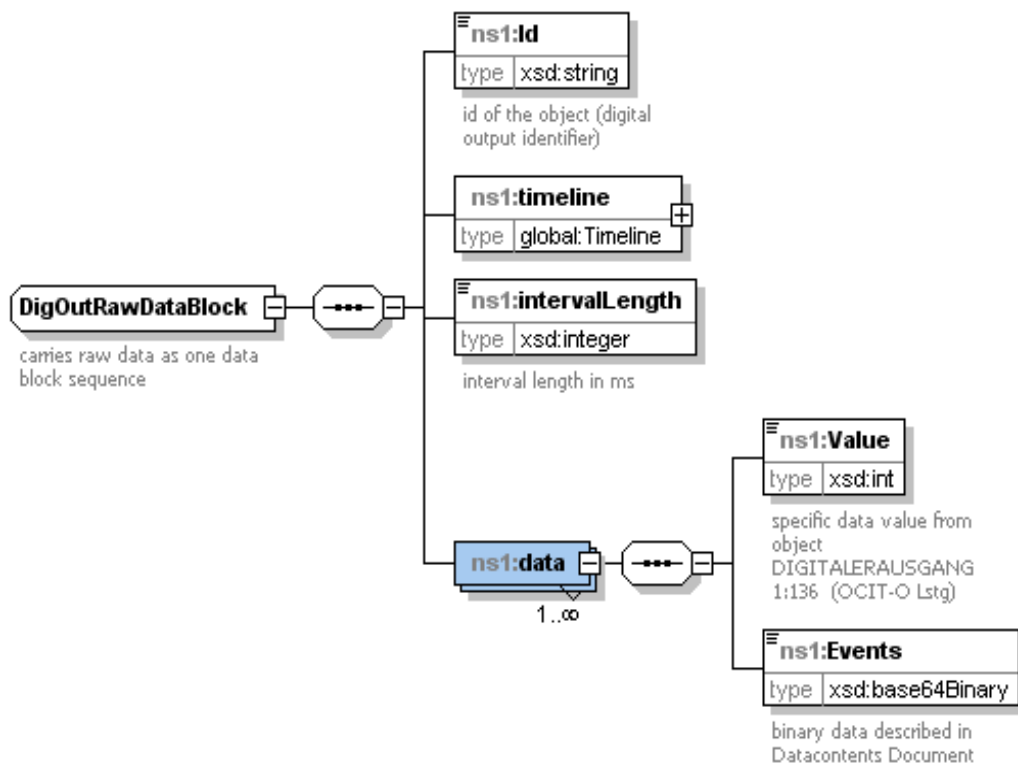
DigOutRawDataBlock

carries raw data as one data block sequence

ns1:Id
type | xsd:string
id of the object (digital output identifier)

ns1:timeline
type | global:Timeline

ns1:intervalLength
type | xsd:integer
interval length in ms

ns1:data
1..∞

ns1:Value
type | xsd:int
specific data value from object DIGITALERAUSGANG 1:136 (OCIT-O Lstg)

ns1:Events
type | xsd:base64Binary
binary data described in Datacontents Document